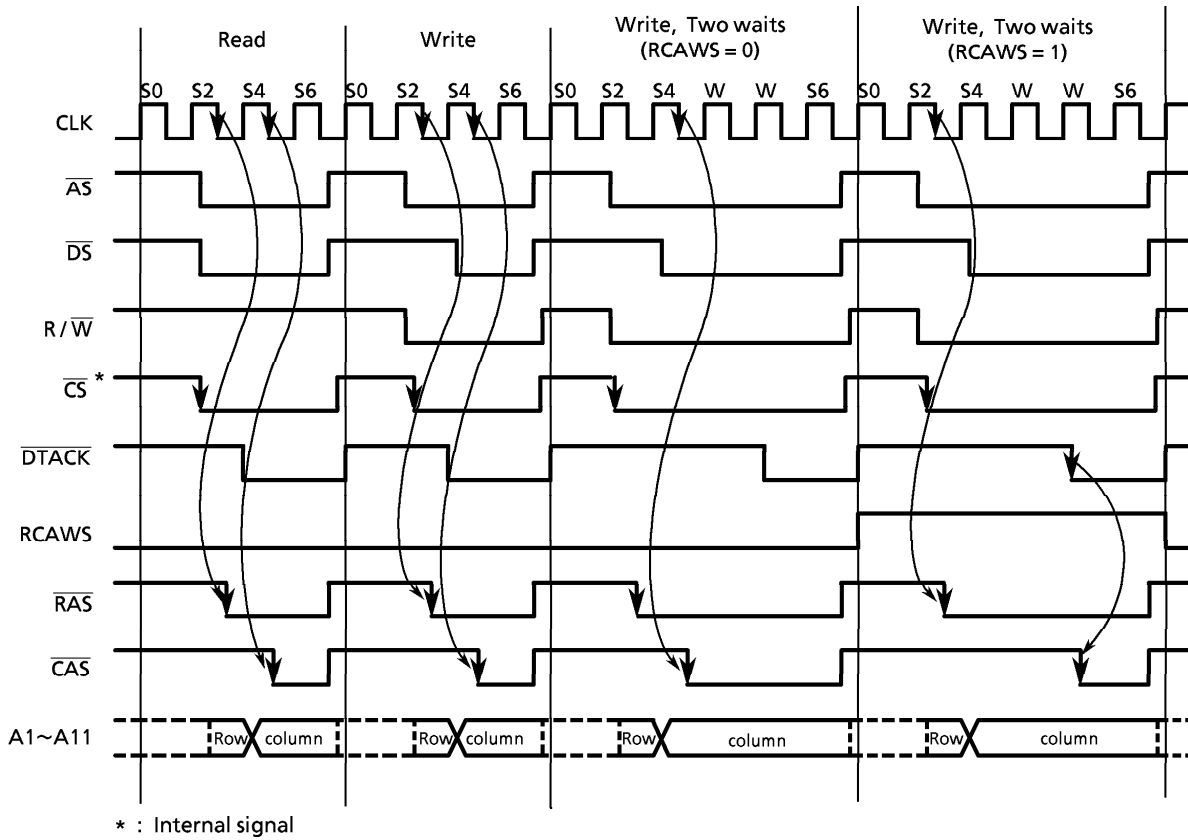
Read

Write

Write, Two waits
(RCAWS = 0)

Write, Two waits
(RCAWS = 1)

S0 S2 S4 S6 S0 S2 S4 S6 S0 S2 S4 W W S6 S0 S2 S4 W W S6

CLK

$\overline{AS}$

$\overline{DS}$

R / $\overline{W}$

$\overline{CS}$ *

$\overline{DTACK}$

RCAWS

$\overline{RAS}$

$\overline{CAS}$

A1~A11

Row column Row column Row column Row column

* : Internal signal